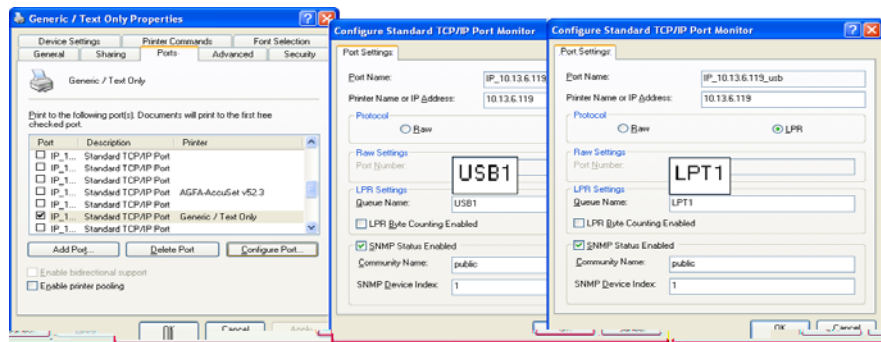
Generic / Text Only Properties

Device Settings | Printer Commands | Font Selection
General | Sharing | Ports | Advanced | Security

Generic / Text Only

Print to the following port(s). Documents will print to the first free checked port.

| Port | Description | Printer |
|---|---|---|
| IP_1... | Standard TCP/IP Port | |
| IP_1... | Standard TCP/IP Port | |
| IP_1... | Standard TCP/IP Port | |
| IP_1... | Standard TCP/IP Port | AGFA-AccuSet v52.3 |
| IP_1... | Standard TCP/IP Port | Generic / Text Only |
| IP_1... | Standard TCP/IP Port | |

Add Port... | Delete Port | Configure Port...

Enable bidirectional support
Enable printer pooling

OK | Cancel | Apply

Configure Standard TCP/IP Port Monitor

Port Settings

Port Name: IP_10.13.6.119
Printer Name or IP Address: 10.13.6.119

Protocol
Raw

Raw Settings
Port Number:

USB1

LPR Settings
Queue Name: USB1
LPR Byte Counting Enabled

SNMP Status Enabled
Community Name: public
SNMP Device Index: 1

Configure Standard TCP/IP Port Monitor

Port Settings

Port Name: IP_10.13.6.119_usb
Printer Name or IP Address: 10.13.6.119

Protocol
Raw
LPR

Raw Settings
Port Number:

LPT1

LPR Settings
Queue Name: LPT1
LPR Byte Counting Enabled

SNMP Status Enabled
Community Name: public
SNMP Device Index: 1

OK | Cancel